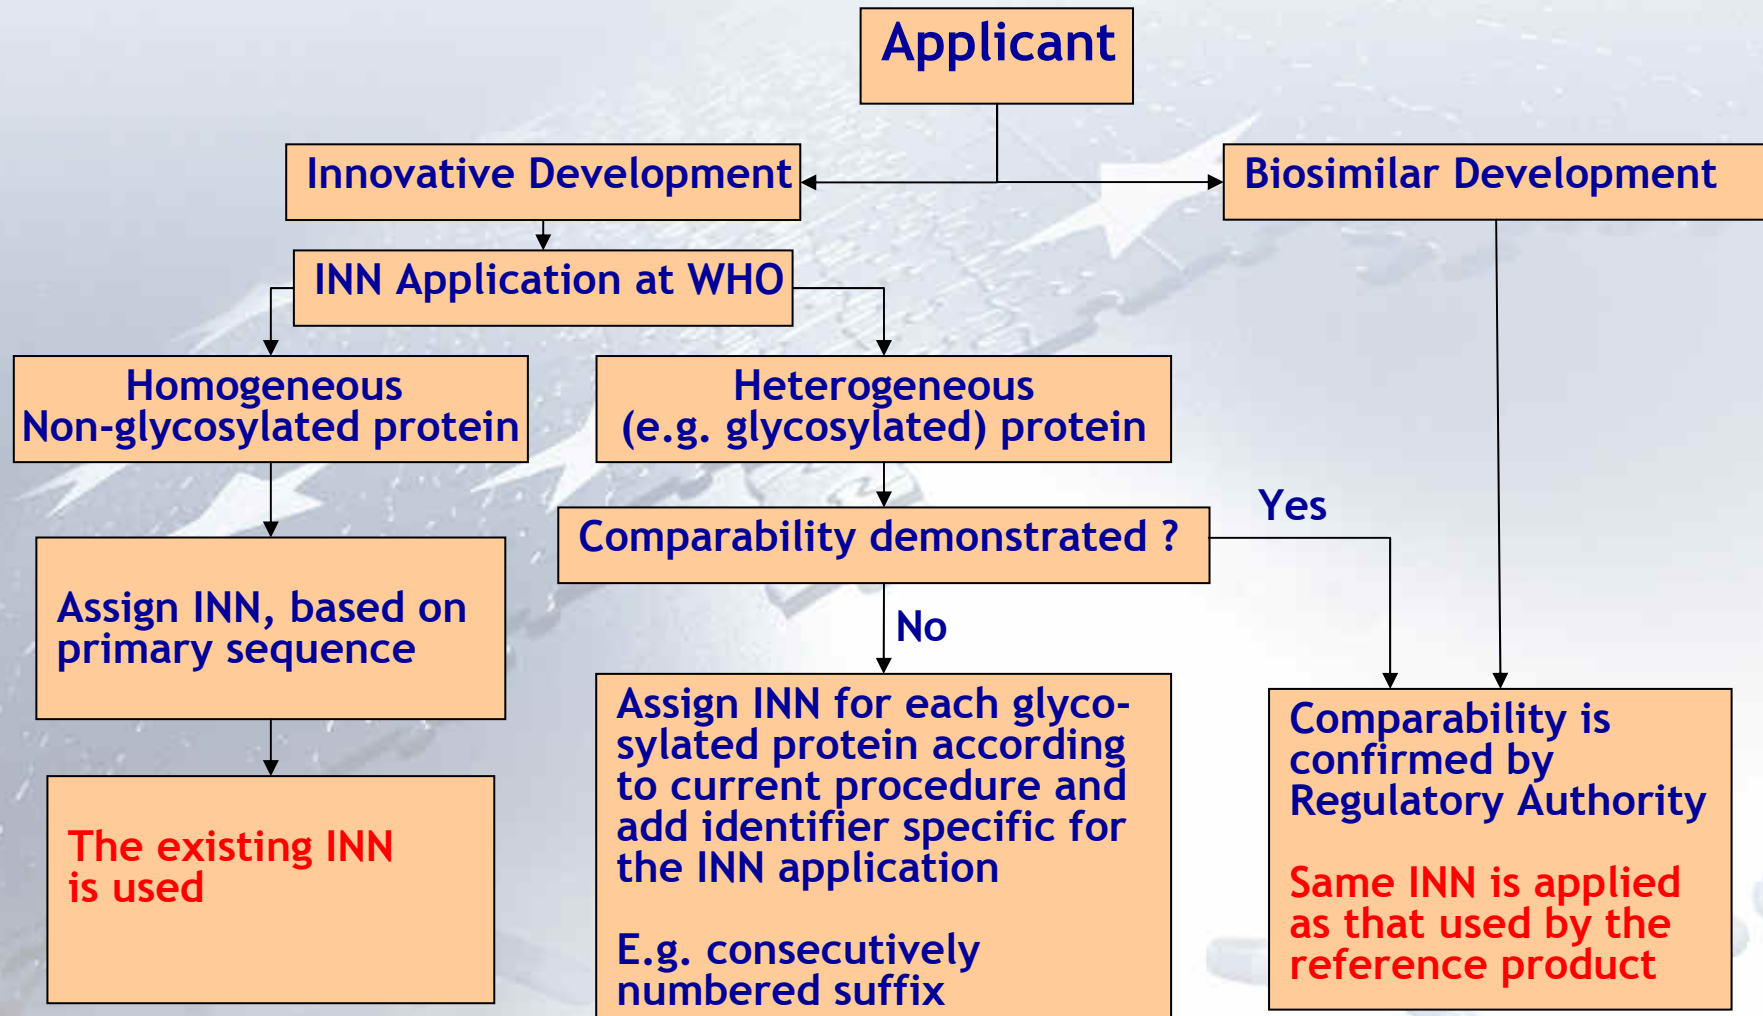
Applicant

Innovative Development

Biosimilar Development

INN Application at WHO

Homogeneous
Non-glycosylated protein

Heterogeneous
(e.g. glycosylated) protein

Comparability demonstrated ?

Yes

No

Assign INN, based on primary sequence

The existing INN is used

Assign INN for each glycosylated protein according to current procedure and add identifier specific for the INN application

E.g. consecutively numbered suffix

Comparability is confirmed by Regulatory Authority

Same INN is applied as that used by the reference product